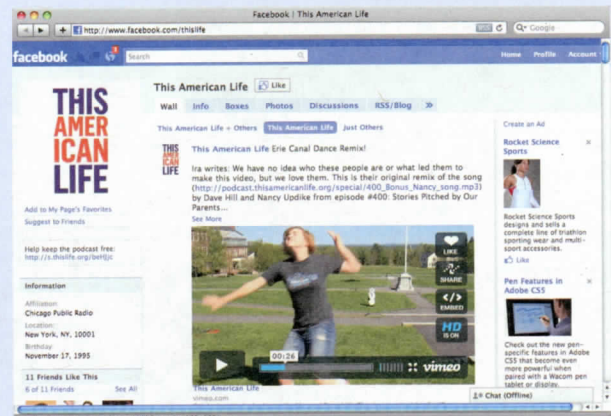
Facebook | This American Life

http://www.facebook.com/thislife

Google

facebook

Search

Home Profile Account

THIS AMERICAN LIFE

Add to My Page's Favorites
Suggest to Friends

Help keep the podcast free: http://c.thislife.org/beHJjc

Information

Affiliation:
Chicago Public Radio

Location:
New York, NY, 10001

Birthday:
November 17, 1995

11 Friends Like This
6 of 11 Friends See All

This American Life Like

Wall Info Boxes Photos Discussions RSS/Blog »

This American Life + Others This American Life Just Others

This American Life Erie Canal Dance Remix!

Ira writes: We have no idea who these people are or what led them to make this video, but we love them. This is their original remix of the song (http://podcast.thisamericanlife.org/special/400_Bonus_Nancy_song.mp3) by Dave Hill and Nancy Updike from episode #400: Stories Pitched by Our Parents...
See More

LIKE
LATER
SHARE
EMBED
HD IS ON

00:26

vimeo

This American Life
vimeo.com

Create an Ad

Rocket Science Sports

Rocket Science Sports designs and sells a complete line of triathlon sporting wear and multi-sport accessories.

Like

Pen Features in Adobe CS5

Check out the new pen-specific features in Adobe CS5 that become even more powerful when paired with a Wacom pen tablet or display.

Chat (Offline)